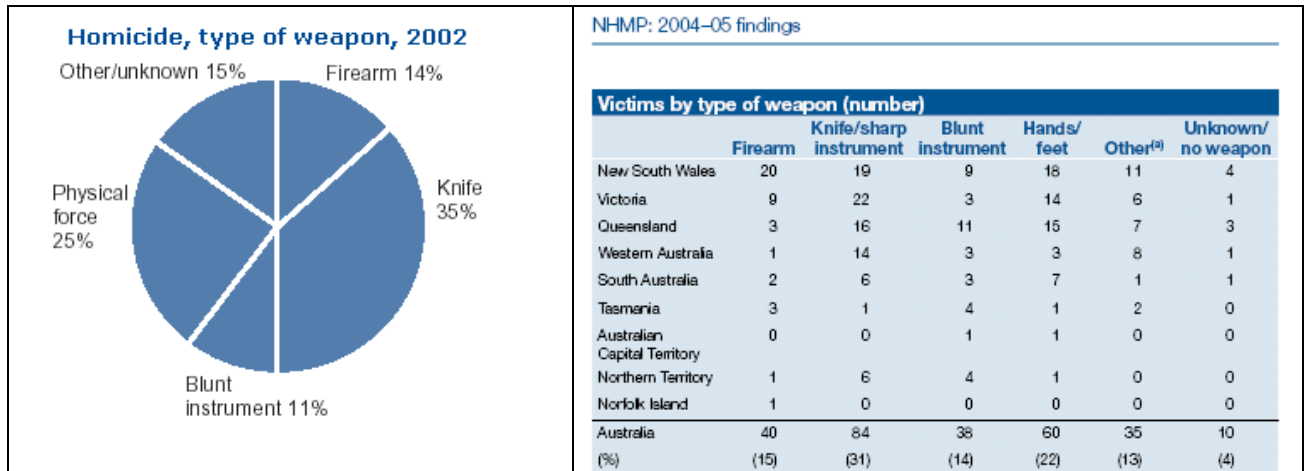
Homicide, type of weapon, 2002

Other/unknown 15%
Firearm 14%
Knife 35%
Physical force 25%
Blunt instrument 11%

NHMP: 2004–05 findings

Victims by type of weapon (number)

| | Firearm | Knife/sharp instrument | Blunt instrument | Hands/ feet | Other$^{(a)}$ | Unknown/ no weapon |
|---|---|---|---|---|---|---|
| New South Wales | 20 | 19 | 9 | 18 | 11 | 4 |
| Victoria | 9 | 22 | 3 | 14 | 6 | 1 |
| Queensland | 3 | 16 | 11 | 15 | 7 | 3 |
| Western Australia | 1 | 14 | 3 | 3 | 8 | 1 |
| South Australia | 2 | 6 | 3 | 7 | 1 | 1 |
| Tasmania | 3 | 1 | 4 | 1 | 2 | 0 |
| Australian Capital Territory | 0 | 0 | 1 | 1 | 0 | 0 |
| Northern Territory | 1 | 6 | 4 | 1 | 0 | 0 |
| Norfolk Island | 1 | 0 | 0 | 0 | 0 | 0 |
| Australia | 40 | 84 | 38 | 60 | 35 | 10 |
| (%) | (15) | (31) | (14) | (22) | (13) | (4) |